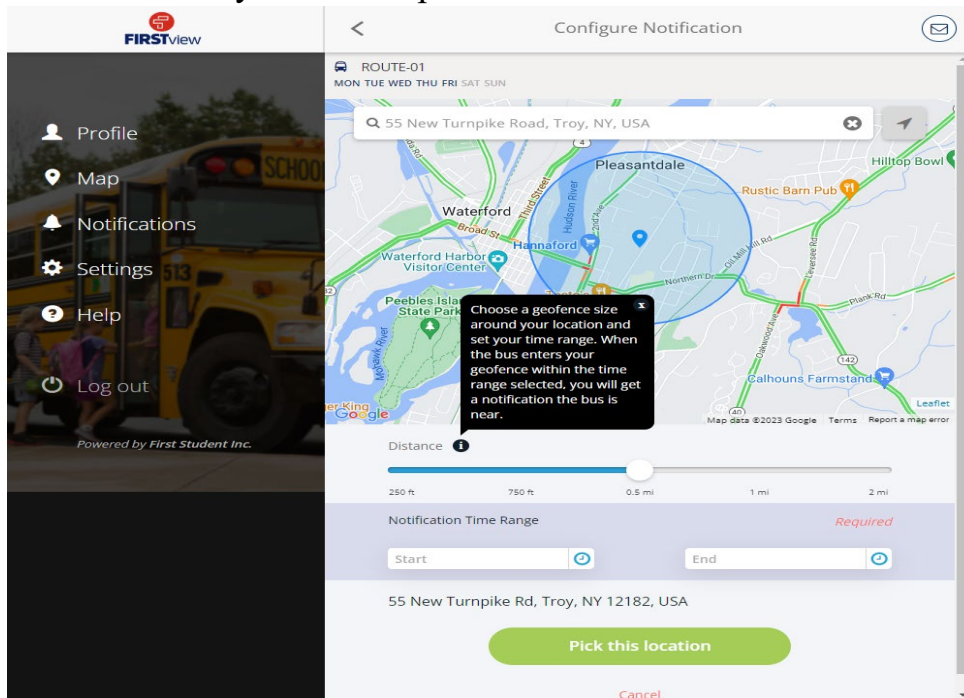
FIRSTview

Profile
Map
Notifications
Settings
Help
Log out

Powered by First Student Inc.

Configure Notification

ROUTE-01
MON TUE WED THU FRI SAT SUN

55 New Turnpike Road, Troy, NY, USA

Pleasantdale
Hilltop Bowl
Rustic Barn Pub
Waterford
Broad St
Hannaford
Waterford Harbor Visitor Center
Hudson River
Northern Dr
Peebles Island State Park
Mohawk River
Plank Rd
Calhouns Farmstand
Oakwood Ave
Leafleet
Google
Map data ©2023 Google Terms Report a map error

Choose a geofence size around your location and set your time range. When the bus enters your geofence within the time range selected, you will get a notification the bus is near.

Distance

250 ft
750 ft
0.5 mi
1 mi
2 mi

Notification Time Range
Required

Start
End

55 New Turnpike Rd, Troy, NY 12182, USA

Pick this location

Cancel